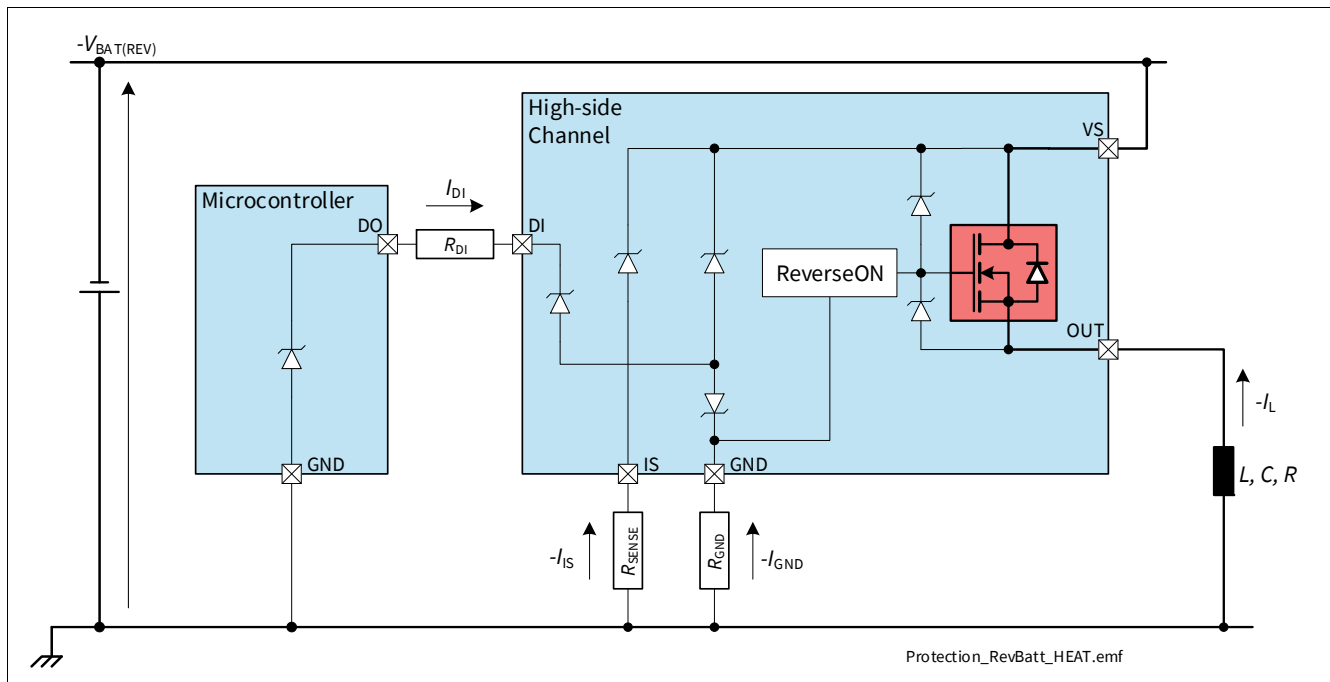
$-V_{BAT(REV)}$

High-side Channel

VS

Microcontroller

$I_{DI}$

DO

$R_{DI}$

DI

ReverseON

OUT

$-I_L$

GND

IS

GND

$L, C, R$

$-I_{IS}$

$R_{SENSE}$

$R_{GND}$

$-I_{GND}$

Protection_RevBatt_HEAT.emf